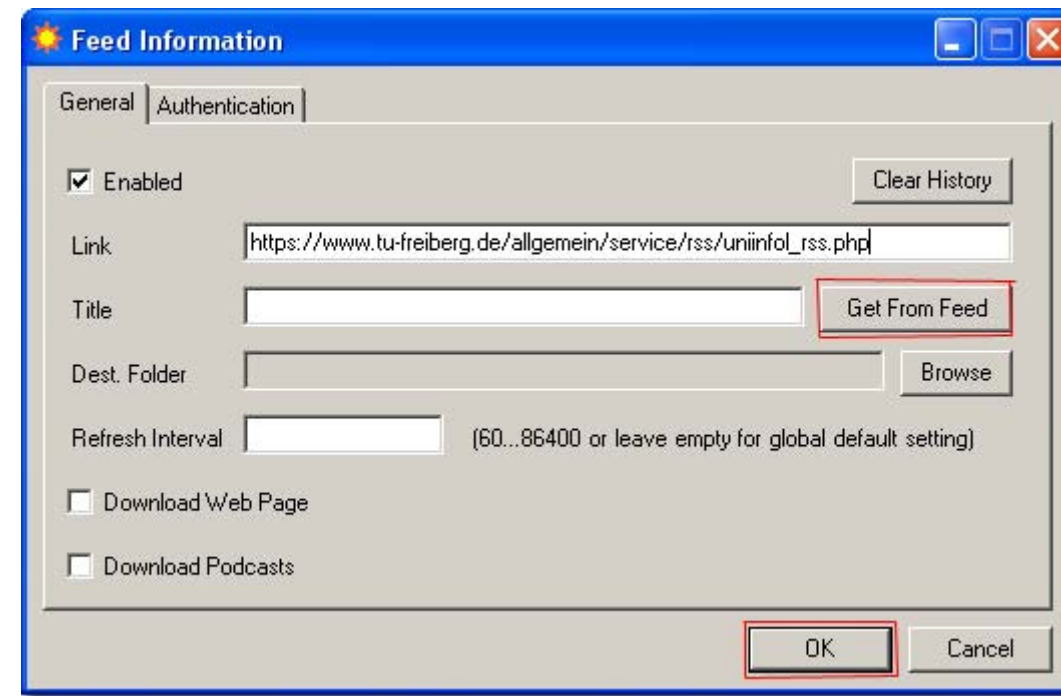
Feed Information

General | Authentication

Enabled

Clear History

Link https://www.tu-freiberg.de/allgemein/service/rss/uniinfol_rss.php

Title

Get From Feed

Dest. Folder

Browse

Refresh Interval (60...86400 or leave empty for global default setting)

Download Web Page

Download Podcasts

OK

Cancel